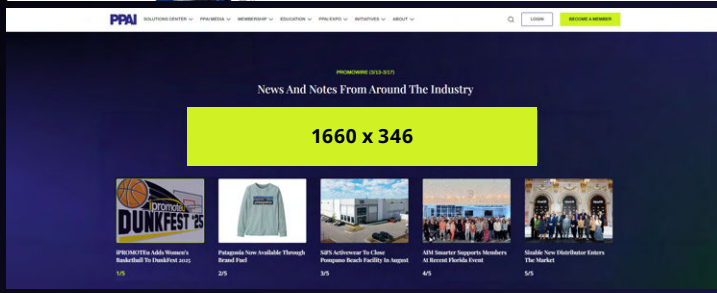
PPAI SOLUTIONS CENTER PPAI MEDIA MEMBERSHIP EDUCATION PPAI EXPO INITIATIVES ABOUT

LOGIN

BECOME A MEMBER

PROMOWIRE (3/13-3/17)

News And Notes From Around The Industry

1660 x 346

ipromoteu DUNKFEST '25

iPROMOTEu Adds Women's Basketball To DunkFest 2025

1/5

Patagonia Now Available Through Brand Fuel

2/5

SiFS Activewear To Close Pompano Beach Facility In August

3/5

AIM Smarter Supports Members At Recent Florida Event

4/5

Sizable New Distributor Enters The Market

5/5